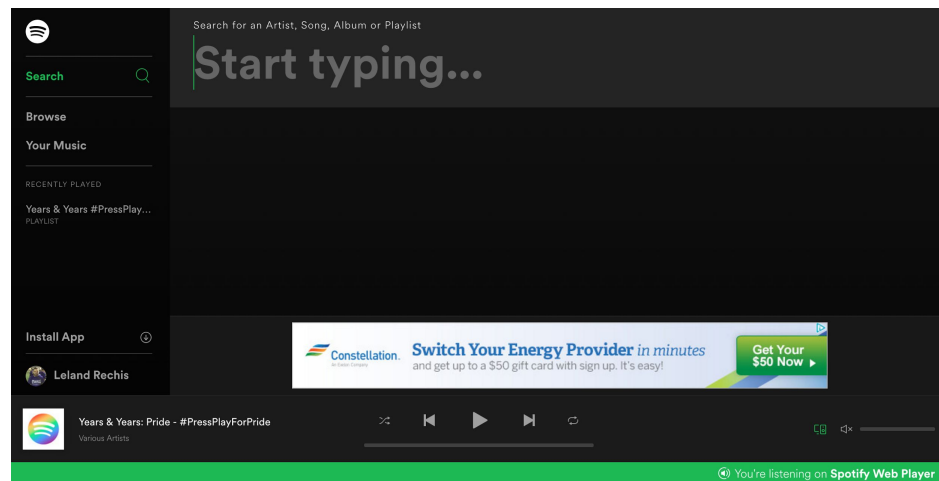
Search

Browse

Your Music

RECENTLY PLAYED

Years & Years #PressPlay...
PLAYLIST

Install App

Leland Rechis

Search for an Artist, Song, Album or Playlist

Start typing...

Constellation. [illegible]

Switch Your Energy Provider in minutes
and get up to a $50 gift card with sign up. It's easy!

Get Your $50 Now ▸

Years & Years: Pride - #PressPlayForPride
Various Artists

You're listening on Spotify Web Player